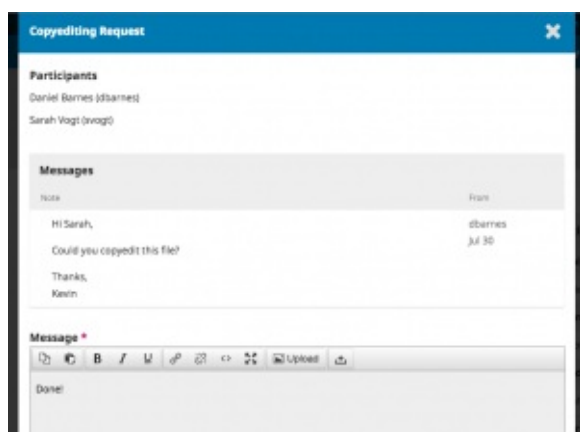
Copyediting Request

Participants

Daniel Barnes (dbarnes)

Sarah Vogt (svogt)

Messages

Note

From

Hi Sarah,

Could you copyedit this file?

Thanks,
Kevin

dbarnes
Jul 30

Message *

B I U Upload

Done!